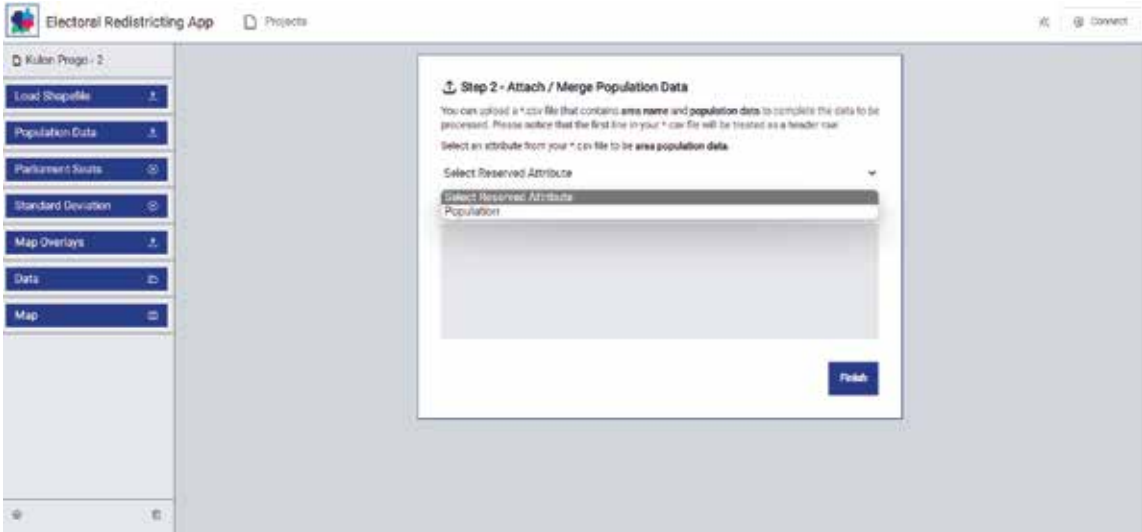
Electoral Redistricting App

Projects

Connect

Kulon Progo - 2

Load Shapefile

Population Data

Parliament Seats

Standard Deviation

Map Overlays

Data

Map

Step 2 - Attach / Merge Population Data

You can upload a *.csv file that contains area name and population data to complete the data to be processed. Please notice that the first line in your *.csv file will be treated as a header row.

Select an attribute from your *.csv file to be area population data.

Select Reserved Attribute

Select Reserved Attribute

Population

Finish